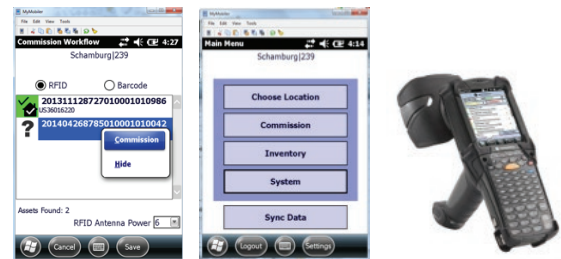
MyMobile
File Edit View Tools
Commission Workflow 4:27
Schamburg|239
RFID
Barcode
20131112872701000101098​6
US3601622​0
20140426878501000101004​2
Commission
Hide
Assets Found: 2
RFID Antenna Power 6
Cancel
Save

MyMobile
File Edit View Tools
Main Menu 4:14
Schamburg|239
Choose Location
Commission
Inventory
System
Sync Data
Logout
Settings